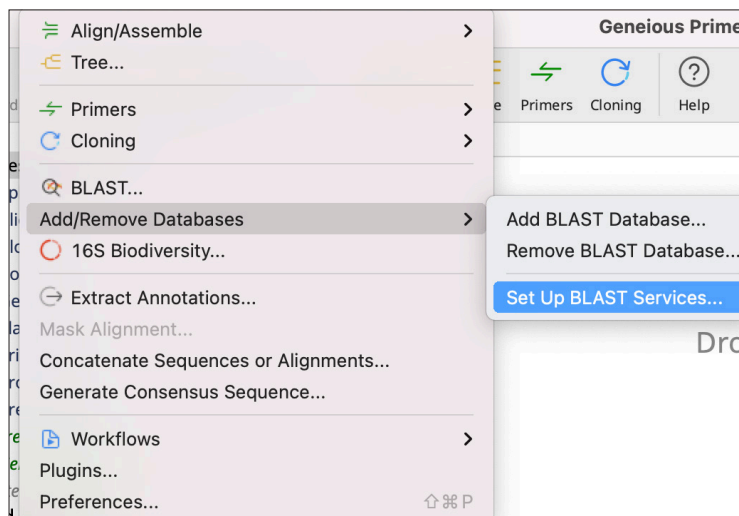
Align/Assemble >
Tree...
Primers >
Cloning >
BLAST...
Add/Remove Databases >
16S Biodiversity...
Extract Annotations...
Mask Alignment...
Concatenate Sequences or Alignments...
Generate Consensus Sequence...
Workflows >
Plugins...
Preferences... ⇧⌘P

Geneious Prime
e Primers Cloning Help

Add BLAST Database...
Remove BLAST Database...
Set Up BLAST Services...

Dro